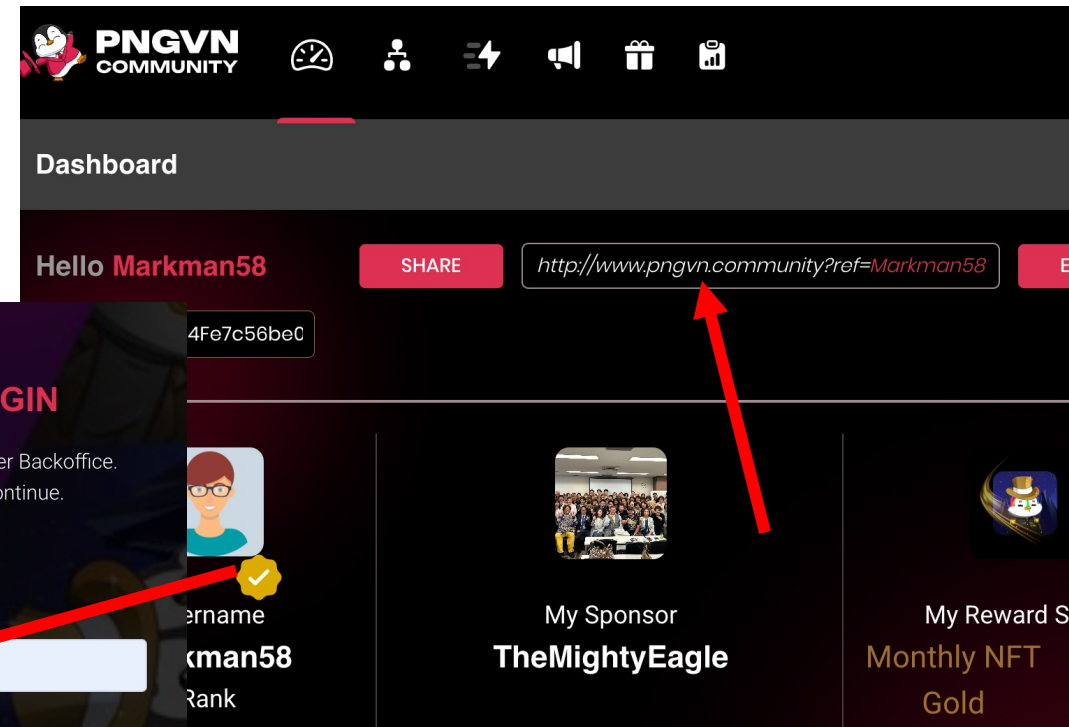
PNGVN COMMUNITY

Dashboard

Hello Markman58

SHARE

http://www.pngvn.community?ref=Markman58

E

4Fe7c56be0

GIN

er Backoffice.
ontinue.

ername
kman58
Rank

My Sponsor
TheMightyEagle

My Reward S
Monthly NFT
Gold